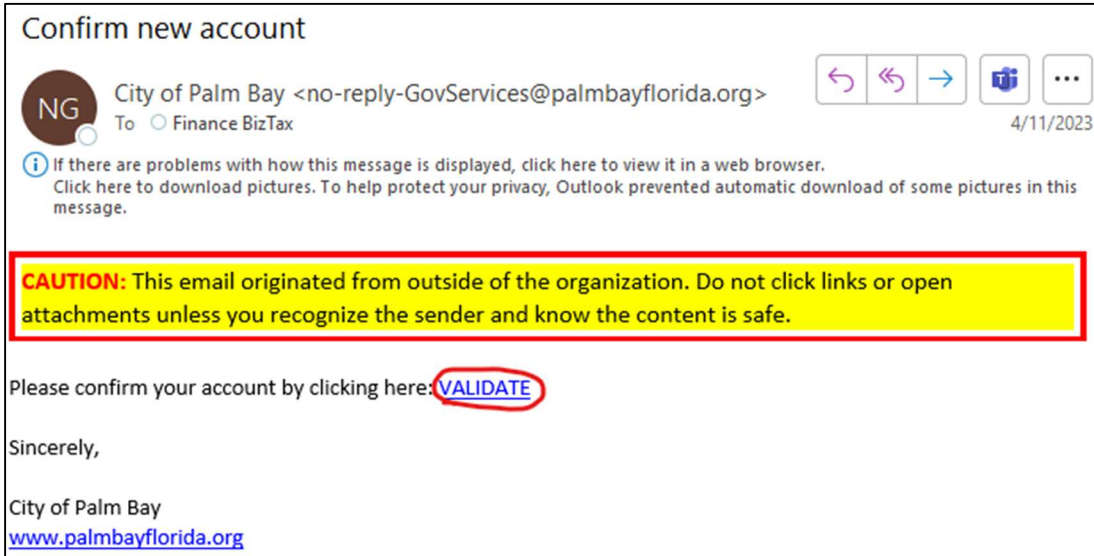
Confirm new account

NG

City of Palm Bay <no-reply-GovServices@palmbayflorida.org>
To Finance BizTax

4/11/2023

If there are problems with how this message is displayed, click here to view it in a web browser.
Click here to download pictures. To help protect your privacy, Outlook prevented automatic download of some pictures in this message.

CAUTION: This email originated from outside of the organization. Do not click links or open attachments unless you recognize the sender and know the content is safe.

Please confirm your account by clicking here: VALIDATE

Sincerely,

City of Palm Bay
www.palmbayflorida.org